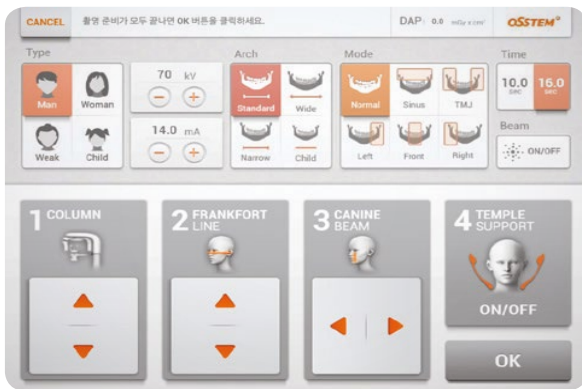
CANCEL 촬영 준비가 모두 끝나면 OK 버튼을 클릭하세요.

DAP: 0.0 mGy·cm²

OSSTEM®

Type

Man

Woman

Weak

Child

70 kV

14.0 mA

Arch

Standard

Wide

Narrow

Child

Mode

Normal

Sinus

TMJ

Left

Front

Right

Time

10.0 sec

16.0 sec

Beam

ON/OFF

1 COLUMN

2 FRANKFORT LINE

3 CANINE BEAM

4 TEMPLE SUPPORT

ON/OFF

OK